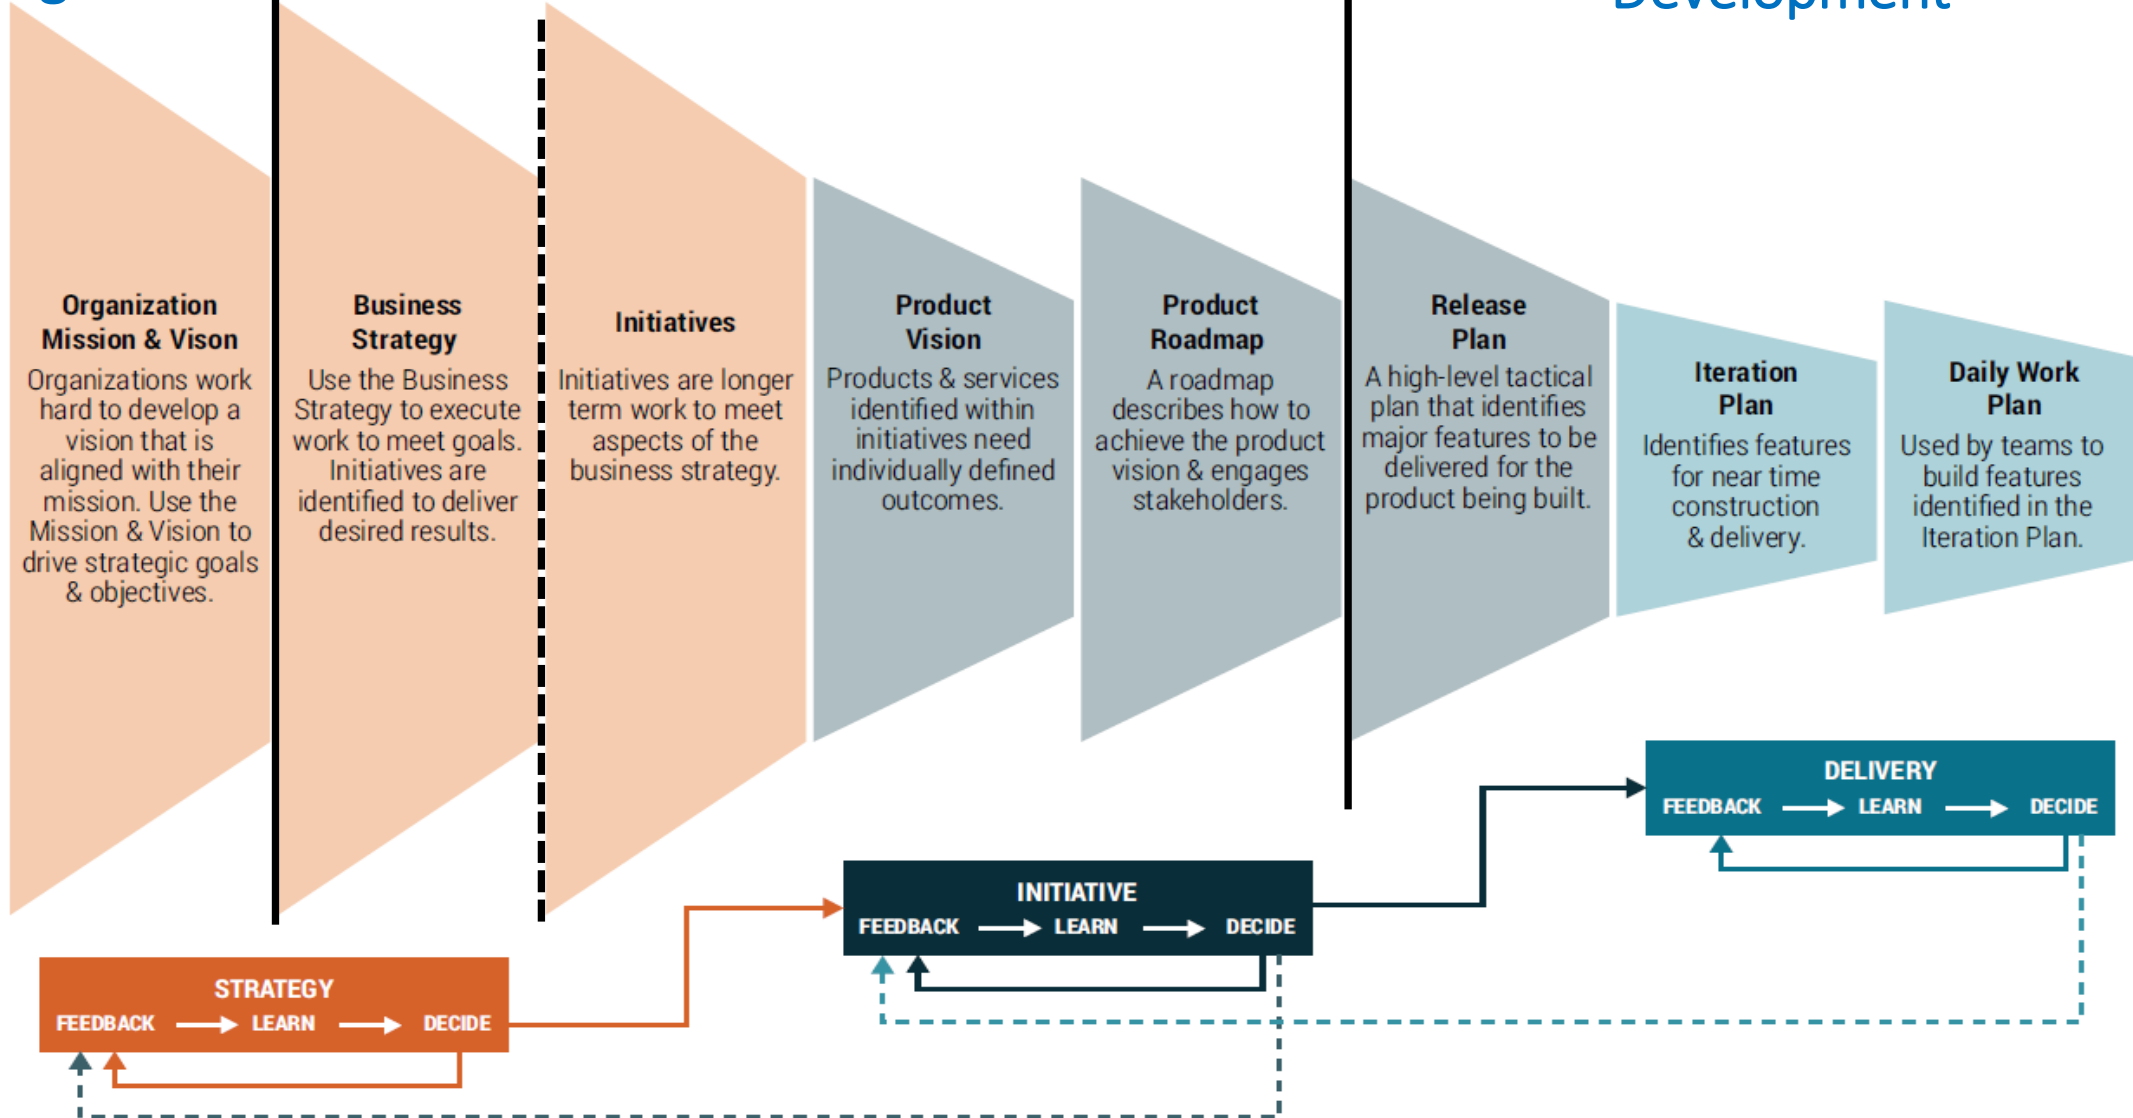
Development

Organization Mission & Vison
Organizations work hard to develop a vision that is aligned with their mission. Use the Mission & Vision to drive strategic goals & objectives.

Business Strategy
Use the Business Strategy to execute work to meet goals. Initiatives are identified to deliver desired results.

Initiatives
Initiatives are longer term work to meet aspects of the business strategy.

Product Vision
Products & services identified within initiatives need individually defined outcomes.

Product Roadmap
A roadmap describes how to achieve the product vision & engages stakeholders.

Release Plan
A high-level tactical plan that identifies major features to be delivered for the product being built.

Iteration Plan
Identifies features for near time construction & delivery.

Daily Work Plan
Used by teams to build features identified in the Iteration Plan.

DELIVERY
FEEDBACK → LEARN → DECIDE

INITIATIVE
FEEDBACK → LEARN → DECIDE

STRATEGY
FEEDBACK → LEARN → DECIDE